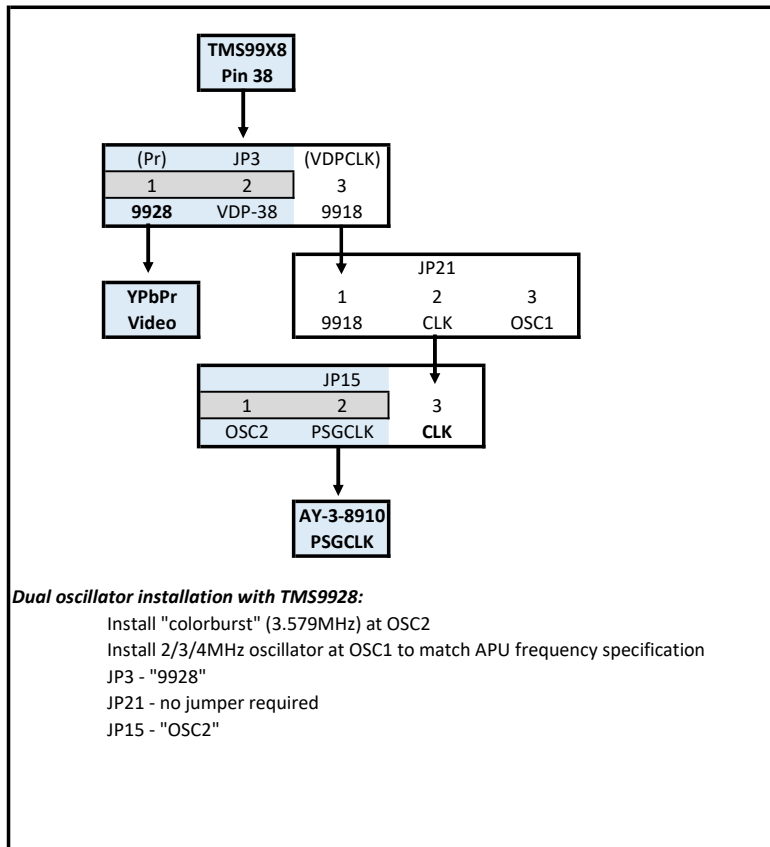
TMS99X8
Pin 38

| (Pr) | JP3 | (VDPCLK) |
|---|---|---|
| 1 | 2 | 3 |
| 9928 | VDP-38 | 9918 |

YPbPr
Video

| | JP21 | |
|---|---|---|
| 1 | 2 | 3 |
| 9918 | CLK | OSC1 |

| | JP15 | |
|---|---|---|
| 1 | 2 | 3 |
| OSC2 | PSGCLK | CLK |

AY-3-8910
PSGCLK

Dual oscillator installation with TMS9928:
Install "colorburst" (3.579MHz) at OSC2
Install 2/3/4MHz oscillator at OSC1 to match APU frequency specification
JP3 - "9928"
JP21 - no jumper required
JP15 - "OSC2"